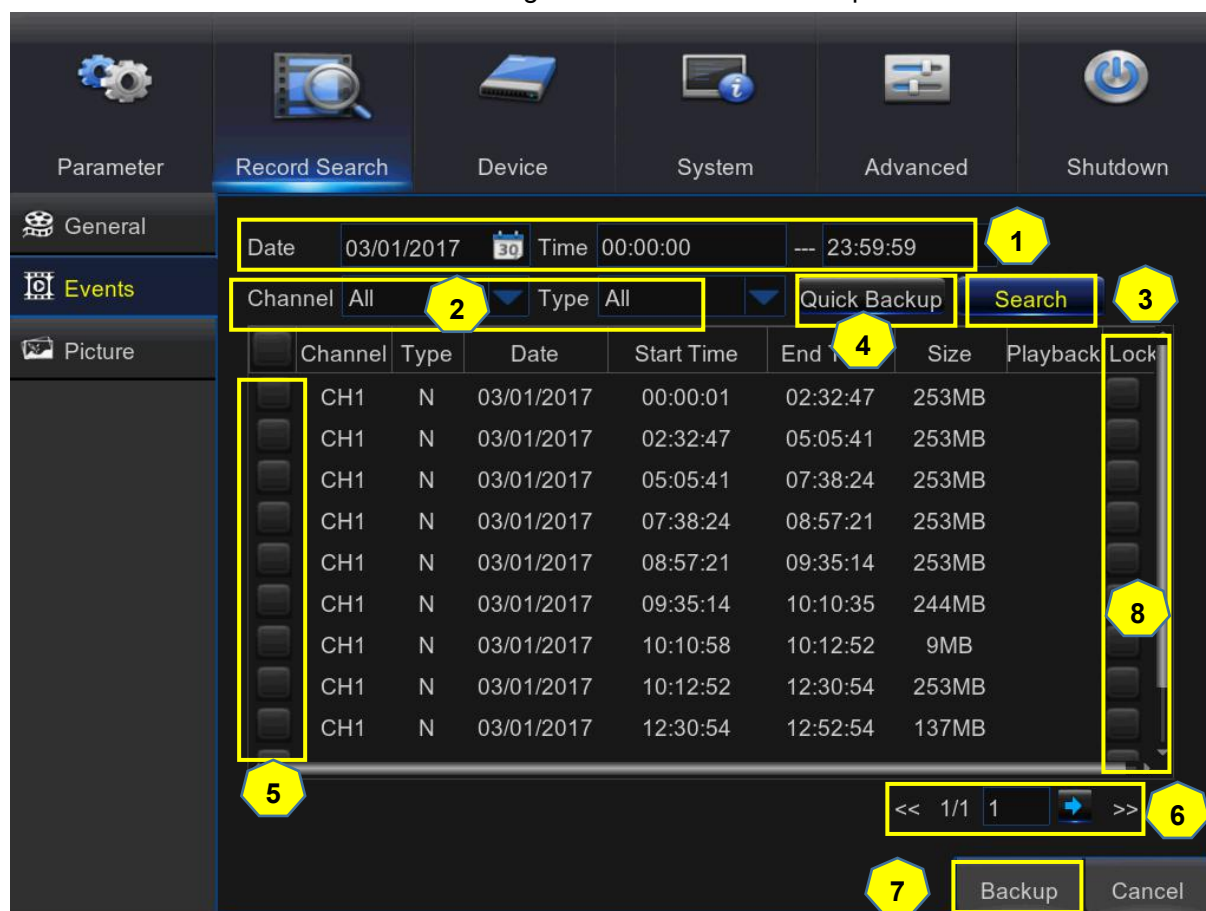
Parameter Record Search Device System Advanced Shutdown

General
Events
Picture

Date 03/01/2017 30 Time 00:00:00 --- 23:59:59 1

Channel All 2 Type All Quick Backup 4 Search 3

| | Channel | Type | Date | Start Time | End T | Size | Playback | Lock |
|---|---|---|---|---|---|---|---|---|
| | CH1 | N | 03/01/2017 | 00:00:01 | 02:32:47 | 253MB | | |
| | CH1 | N | 03/01/2017 | 02:32:47 | 05:05:41 | 253MB | | |
| | CH1 | N | 03/01/2017 | 05:05:41 | 07:38:24 | 253MB | | |
| | CH1 | N | 03/01/2017 | 07:38:24 | 08:57:21 | 253MB | | |
| | CH1 | N | 03/01/2017 | 08:57:21 | 09:35:14 | 253MB | | |
| | CH1 | N | 03/01/2017 | 09:35:14 | 10:10:35 | 244MB | | |
| | CH1 | N | 03/01/2017 | 10:10:58 | 10:12:52 | 9MB | | |
| | CH1 | N | 03/01/2017 | 10:12:52 | 12:30:54 | 253MB | | |
| | CH1 | N | 03/01/2017 | 12:30:54 | 12:52:54 | 137MB | | |

8

5

<< 1/1 1 >> 6

7 Backup Cancel